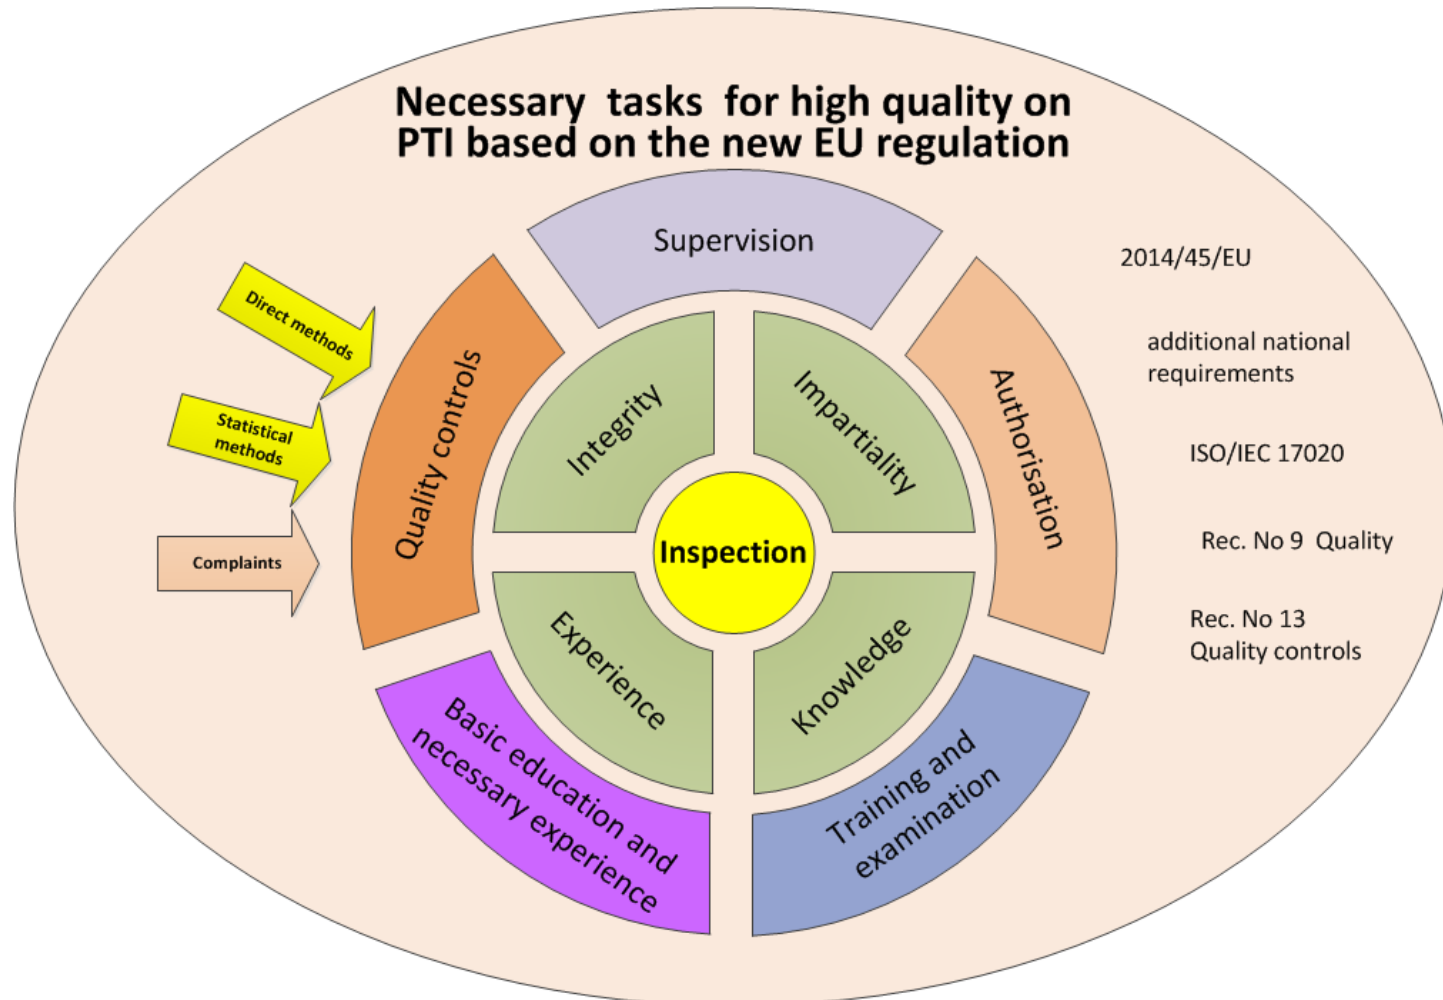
Necessary tasks for high quality on PTI based on the new EU regulation

Supervision

2014/45/EU

additional national requirements

ISO/IEC 17020

Rec. No 9 Quality

Rec. No 13 Quality controls

Direct methods

Statistical methods

Complaints

Quality controls

Integrity

Impartiality

Authorisation

Inspection

Experience

Knowledge

Basic education and necessary experience

Training and examination